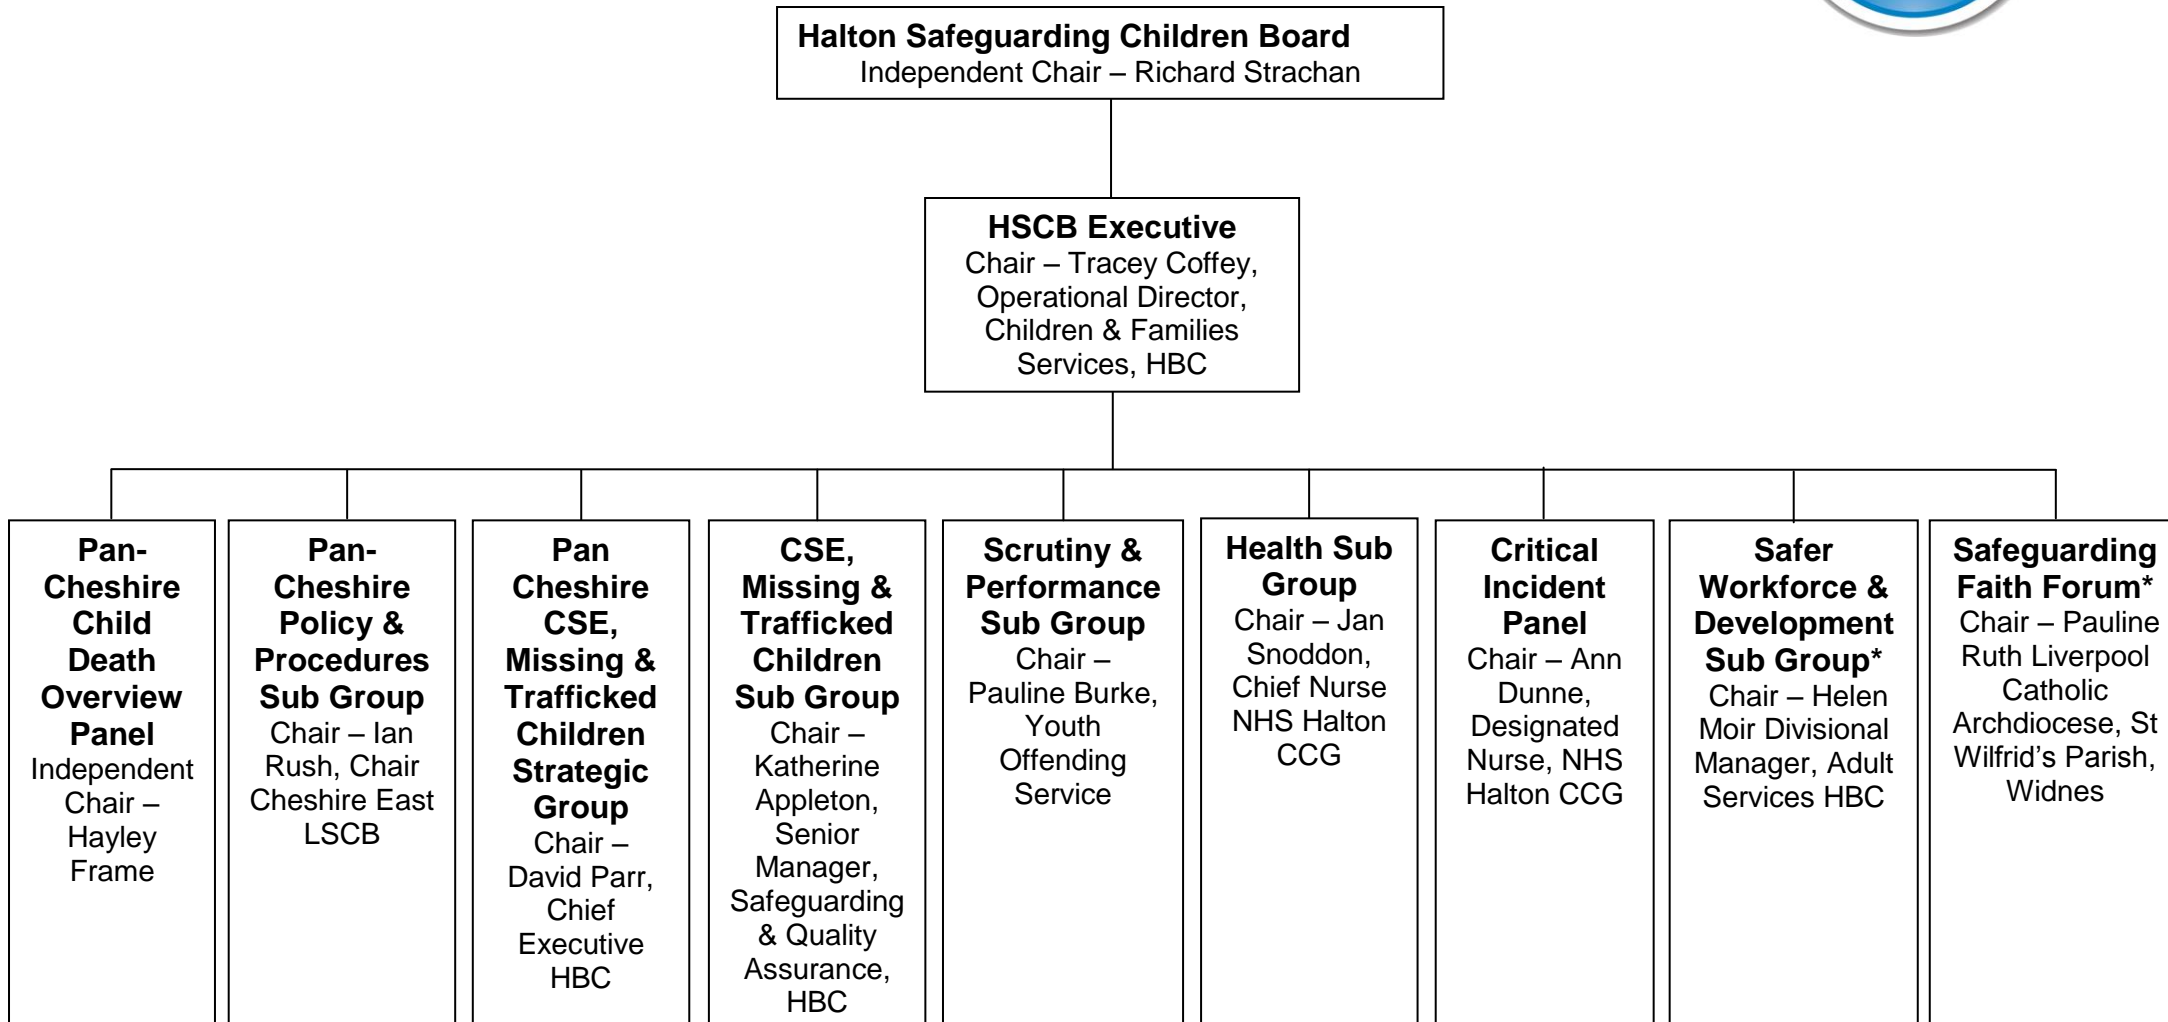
**Halton Safeguarding Children Board**
Independent Chair – Richard Strachan

**HSCB Executive**
Chair – Tracey Coffey, Operational Director, Children & Families Services, HBC

**Pan-Cheshire Child Death Overview Panel**
Independent Chair – Hayley Frame

**Pan-Cheshire Policy & Procedures Sub Group**
Chair – Ian Rush, Chair Cheshire East LSCB

**Pan Cheshire CSE, Missing & Trafficked Children Strategic Group**
Chair – David Parr, Chief Executive HBC

**CSE, Missing & Trafficked Children Sub Group**
Chair – Katherine Appleton, Senior Manager, Safeguarding & Quality Assurance, HBC

**Scrutiny & Performance Sub Group**
Chair – Pauline Burke, Youth Offending Service

**Health Sub Group**
Chair – Jan Snoddon, Chief Nurse NHS Halton CCG

**Critical Incident Panel**
Chair – Ann Dunne, Designated Nurse, NHS Halton CCG

**Safer Workforce & Development Sub Group***
Chair – Helen Moir Divisional Manager, Adult Services HBC

**Safeguarding Faith Forum***
Chair – Pauline Ruth Liverpool Catholic Archdiocese, St Wilfrid's Parish, Widnes